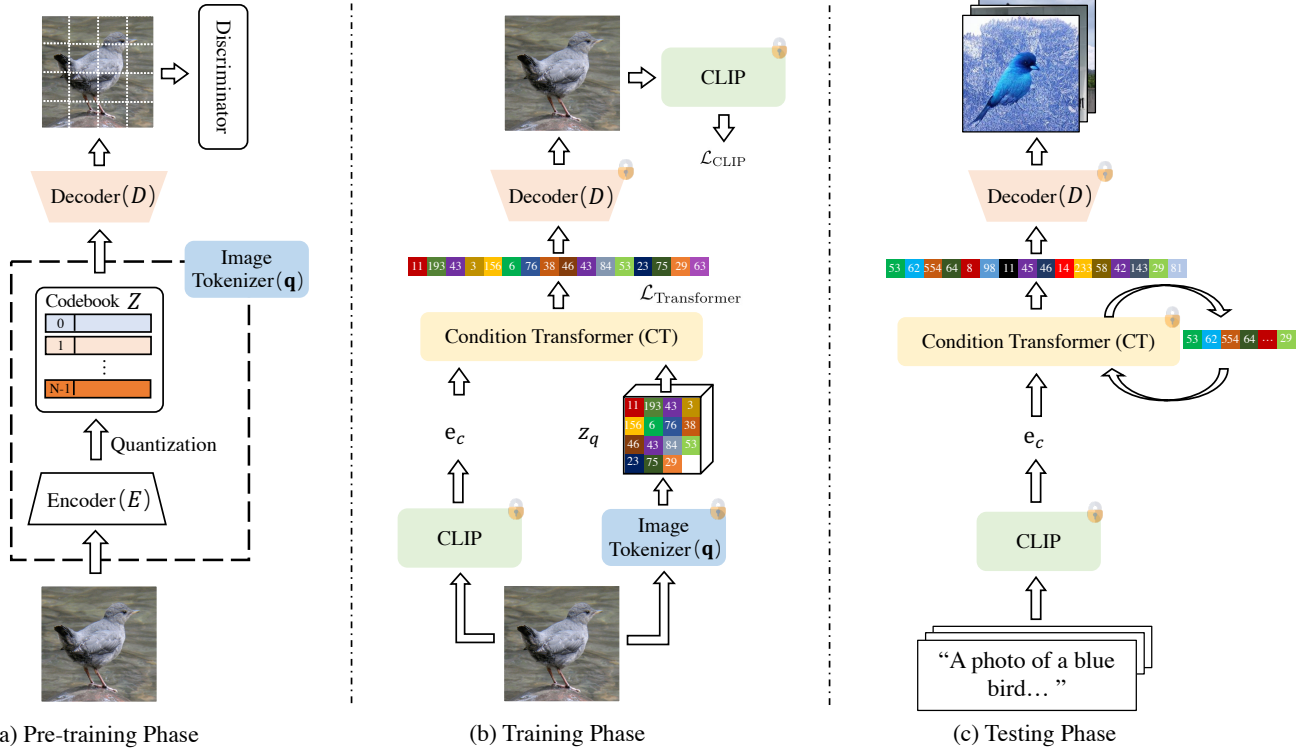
Discriminator

Decoder$(D)$

Image Tokenizer$(\mathbf{q})$

Codebook $Z$

0

1

⋮

N-1

Quantization

Encoder$(E)$

a) Pre-training Phase

CLIP

$\mathcal{L}_{\text{CLIP}}$

Decoder$(D)$

11 193 43 3 156 6 76 38 46 43 84 53 23 75 29 63

$\mathcal{L}_{\text{Transformer}}$

Condition Transformer (CT)

$\mathrm{e}_c$

$z_q$

| 11 | 193 | 43 | 3 |
|---|---|---|---|
| 156 | 6 | 76 | 38 |
| 46 | 43 | 84 | 53 |
| 23 | 75 | 29 | |

CLIP

Image Tokenizer$(\mathbf{q})$

(b) Training Phase

Decoder$(D)$

53 62 554 64 8 98 11 45 46 14 233 58 42 143 29 81

Condition Transformer (CT)

53 62 554 64 … 29

$\mathrm{e}_c$

CLIP

“A photo of a blue bird… ”

(c) Testing Phase